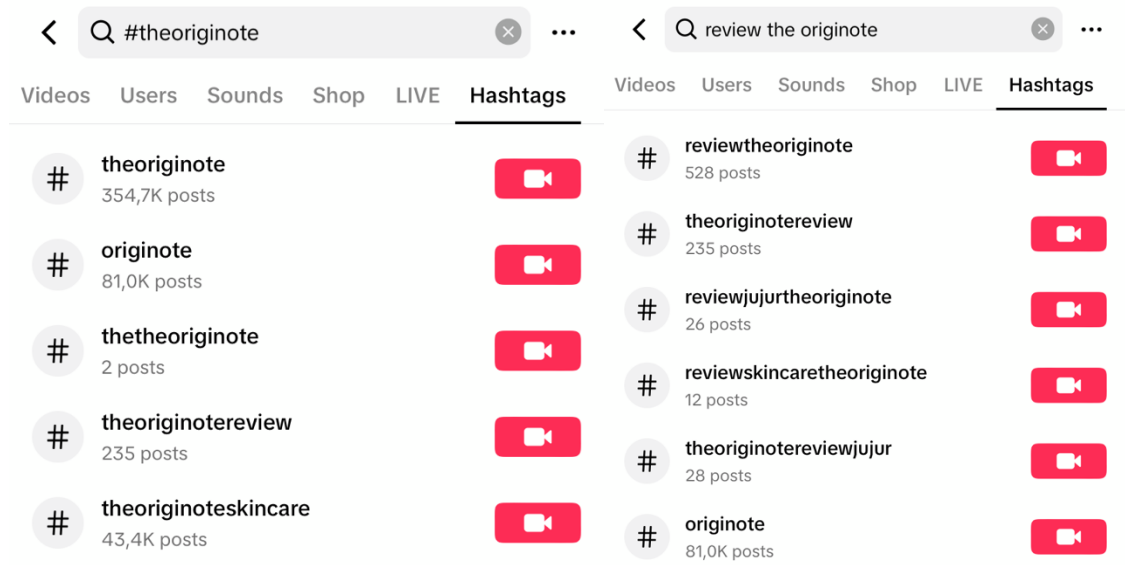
#theoriginote

Videos Users Sounds Shop LIVE Hashtags

#
theoriginote
354,7K posts

#
originote
81,0K posts

#
thetheoriginote
2 posts

#
theoriginotereview
235 posts

#
theoriginoteskincare
43,4K posts

review the originote

Videos Users Sounds Shop LIVE Hashtags

#
reviewtheoriginote
528 posts

#
theoriginotereview
235 posts

#
reviewjujurtheoriginote
26 posts

#
reviewskincaretheoriginote
12 posts

#
theoriginotereviewjujur
28 posts

#
originote
81,0K posts